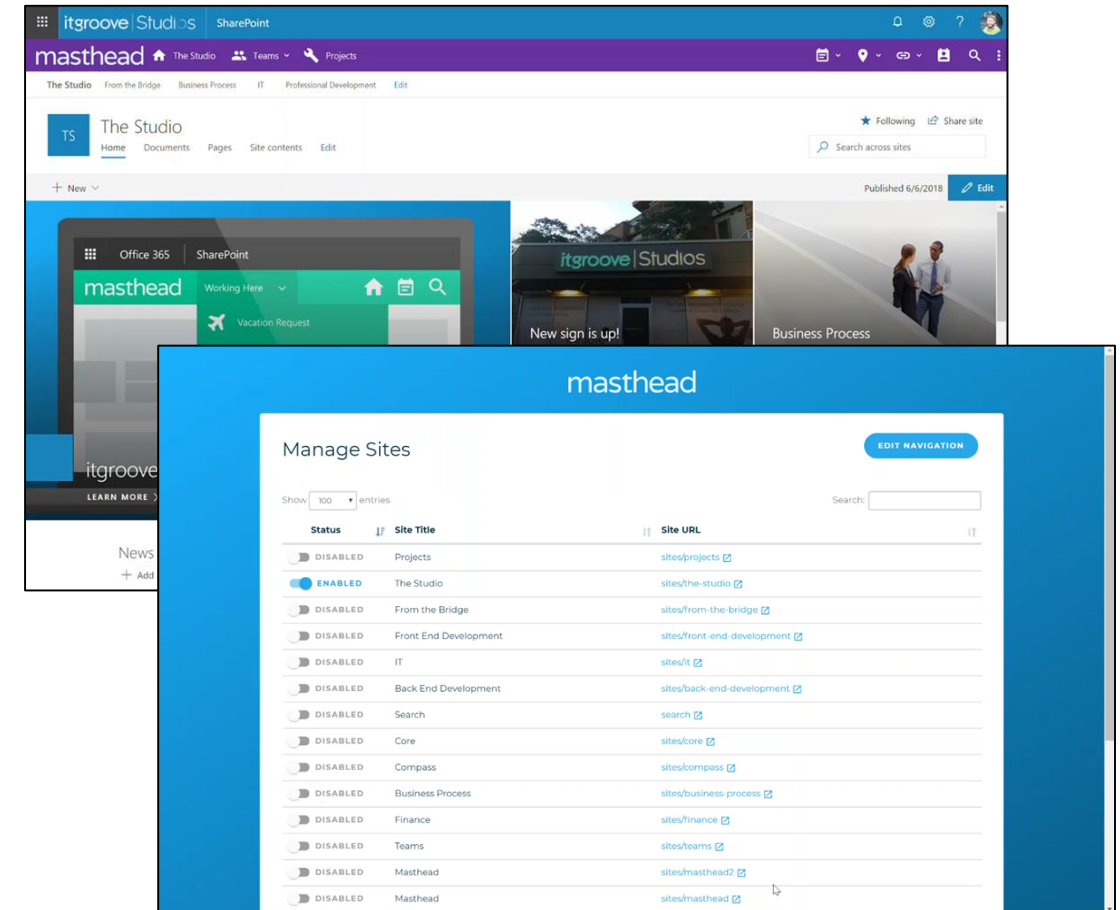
itgroove Studios SharePoint

masthead The Studio Teams Projects

The Studio From the Bridge Business Process IT Professional Development Edit

TS The Studio
Home Documents Pages Site contents Edit

Following Share site
Search across sites

+ New

Published 6/6/2018 Edit

Office 365 SharePoint
masthead Working Here
Vacation Request

itgroove Studios
New sign is up!

Business Process

itgroove
LEARN MORE

News
+ Add

masthead

Manage Sites

EDIT NAVIGATION

Show 100 entries

Search:

| Status | Site Title | Site URL |
|---|---|---|
| DISABLED | Projects | sites/projects |
| ENABLED | The Studio | sites/the-studio |
| DISABLED | From the Bridge | sites/from-the-bridge |
| DISABLED | Front End Development | sites/front-end-development |
| DISABLED | IT | sites/it |
| DISABLED | Back End Development | sites/back-end-development |
| DISABLED | Search | search |
| DISABLED | Core | sites/core |
| DISABLED | Compass | sites/compass |
| DISABLED | Business Process | sites/business-process |
| DISABLED | Finance | sites/finance |
| DISABLED | Teams | sites/teams |
| DISABLED | Masthead | sites/masthead2 |
| DISABLED | Masthead | sites/masthead |